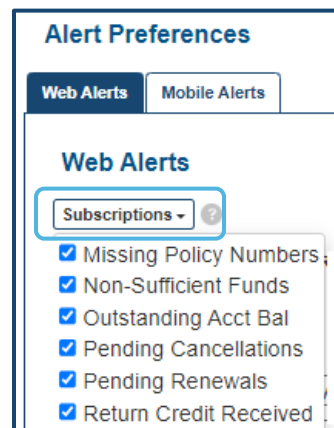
Alert Preferences

Web Alerts

Mobile Alerts

Web Alerts

Subscriptions

Missing Policy Numbers

Non-Sufficient Funds

Outstanding Acct Bal

Pending Cancellations

Pending Renewals

Return Credit Received